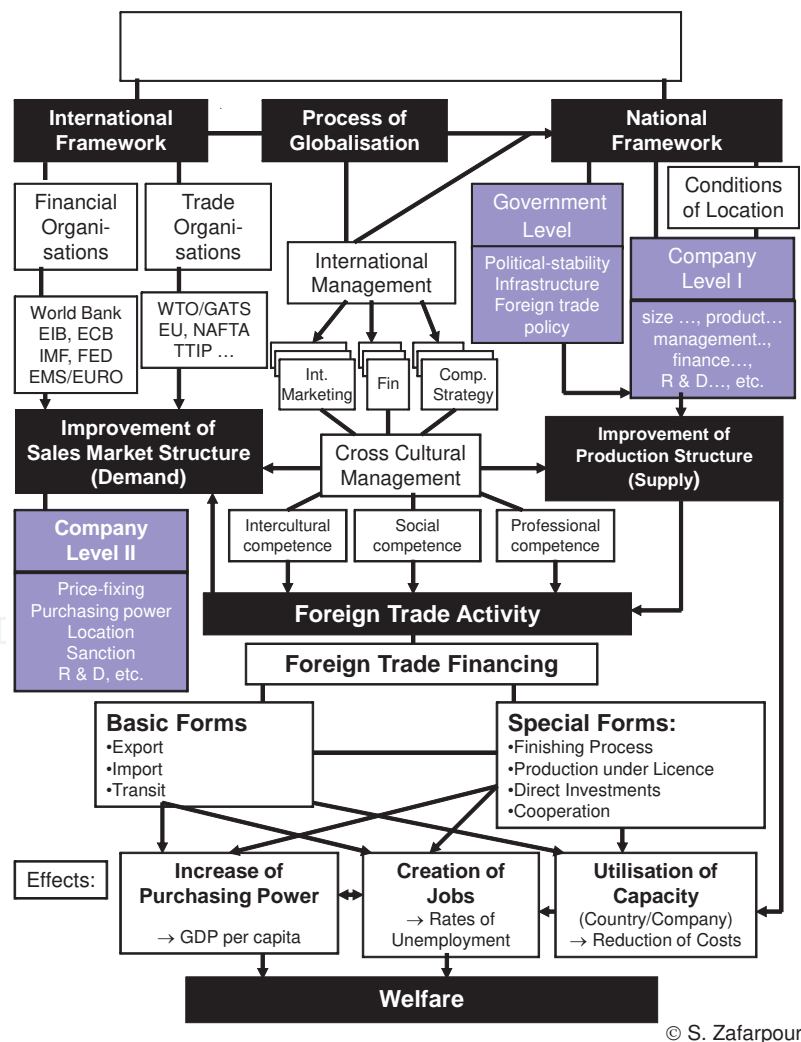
International Framework

Process of Globalisation

National Framework

Financial Organisations

Trade Organisations

Government Level

Conditions of Location

International Management

Political-stability
Infrastructure
Foreign trade policy

Company Level I

size …, product…
management..,
finance…,
R & D…, etc.

World Bank
EIB, ECB
IMF, FED
EMS/EURO

WTO/GATS
EU, NAFTA
TTIP …

Int. Marketing

Fin

Comp. Strategy

Improvement of Sales Market Structure (Demand)

Cross Cultural Management

Improvement of Production Structure (Supply)

Company Level II

Price-fixing
Purchasing power
Location
Sanction
R & D, etc.

Intercultural competence

Social competence

Professional competence

Foreign Trade Activity

Foreign Trade Financing

Basic Forms
•Export
•Import
•Transit

Special Forms:
•Finishing Process
•Production under Licence
•Direct Investments
•Cooperation

Effects:

Increase of Purchasing Power
→ GDP per capita

Creation of Jobs
→ Rates of Unemployment

Utilisation of Capacity
(Country/Company)
→ Reduction of Costs

Welfare

© S. Zafarpour